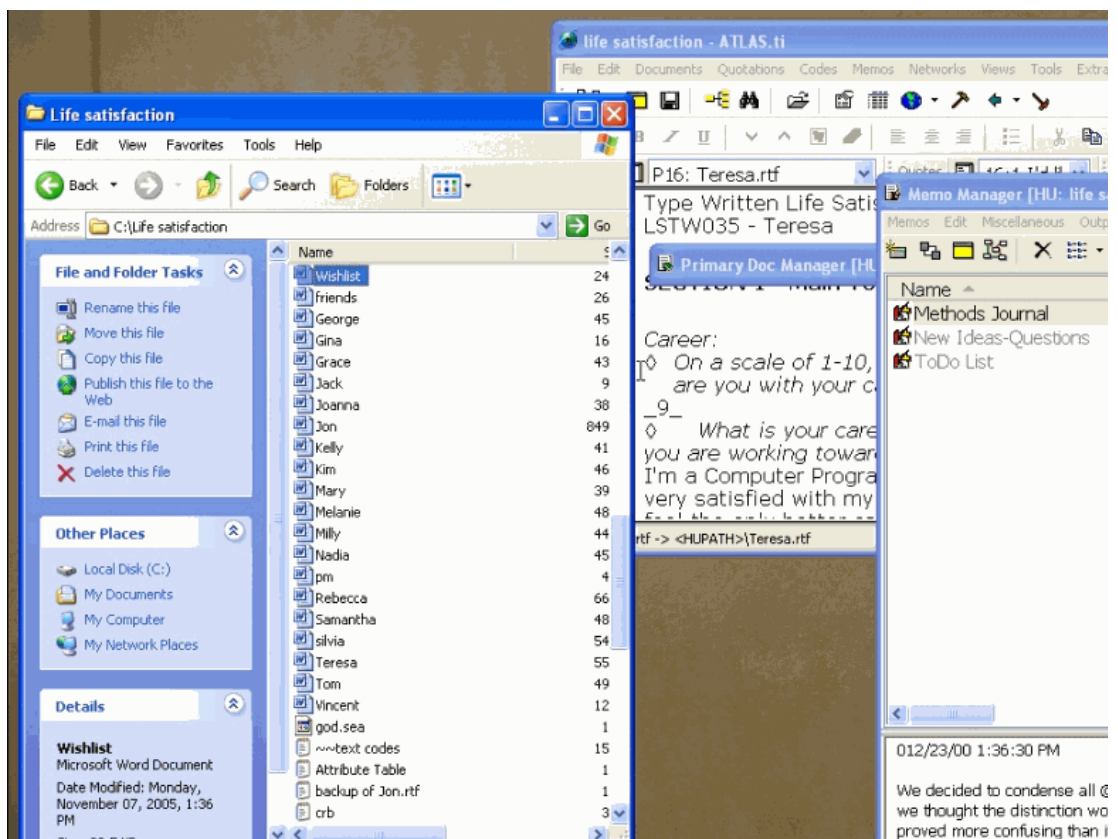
life satisfaction - ATLAS.ti

File Edit Documents Quotations Codes Memos Networks Views Tools Extra

Life satisfaction

File Edit View Favorites Tools Help

Back Search Folders

Address C:\Life satisfaction Go

File and Folder Tasks

Rename this file
Move this file
Copy this file
Publish this file to the Web
E-mail this file
Print this file
Delete this file

Other Places

Local Disk (C:)
My Documents
My Computer
My Network Places

Details

Wishlist
Microsoft Word Document
Date Modified: Monday, November 07, 2005, 1:36 PM

| Name | S |
|---|---|
| Wishlist | 24 |
| friends | 26 |
| George | 45 |
| Gina | 16 |
| Grace | 43 |
| Jack | 9 |
| Joanna | 38 |
| Jon | 849 |
| Kelly | 41 |
| Kim | 46 |
| Mary | 39 |
| Melanie | 48 |
| Milly | 44 |
| Nadia | 45 |
| pm | 4 |
| Rebecca | 66 |
| Samantha | 48 |
| silvia | 54 |
| Teresa | 55 |
| Tom | 49 |
| Vincent | 12 |
| god.sea | 1 |
| ~~text codes | 15 |
| Attribute Table | 1 |
| backup of Jon.rtf | 1 |
| crb | 3 |

P16: Teresa.rtf

Type Written Life Satis
LSTW035 - Teresa

Primary Doc Manager [HU

Career:
◊ On a scale of 1-10,
are you with your c
_9_
◊ What is your care
you are working toward
I'm a Computer Progra
very satisfied with my

rtf -> <HUPATH>\Teresa.rtf

Memo Manager [HU: life s

Memos Edit Miscellaneous Outp

Name
Methods Journal
New Ideas-Questions
ToDo List

012/23/00 1:36:30 PM

We decided to condense all
we thought the distinction wo
proved more confusing than i